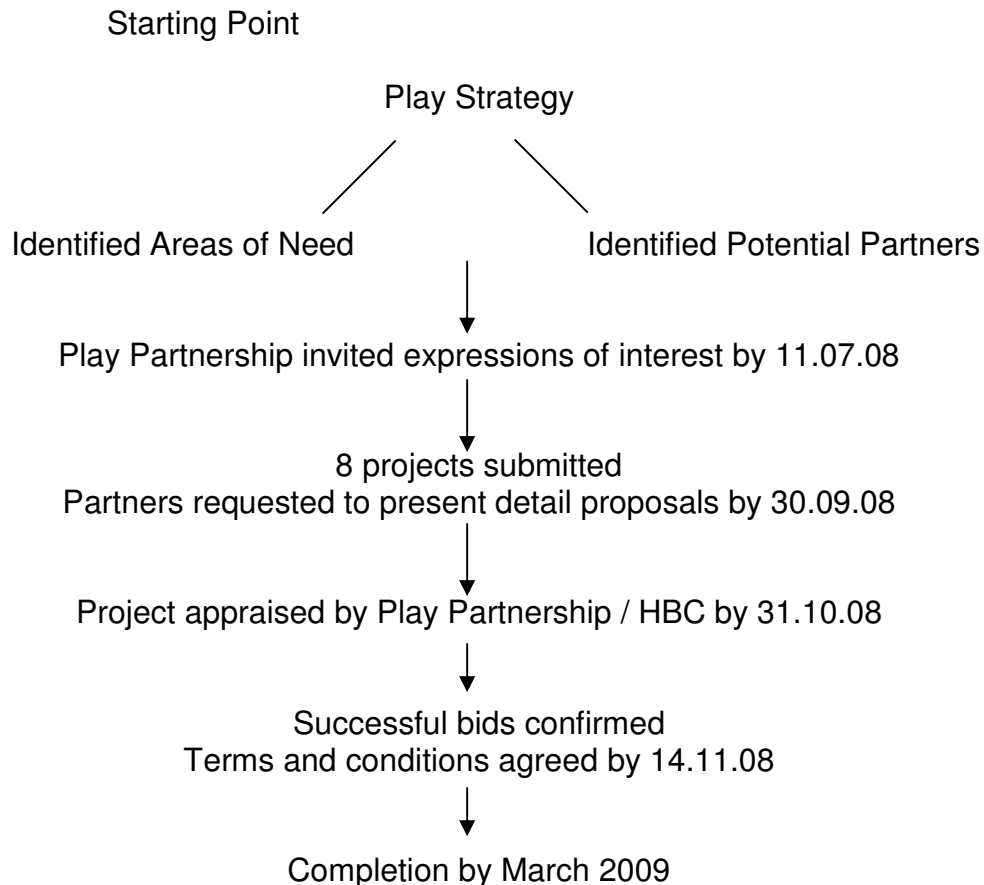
Starting Point

Play Strategy

Identified Areas of Need

Identified Potential Partners

Play Partnership invited expressions of interest by 11.07.08

8 projects submitted
Partners requested to present detail proposals by 30.09.08

Project appraised by Play Partnership / HBC by 31.10.08

Successful bids confirmed
Terms and conditions agreed by 14.11.08

Completion by March 2009